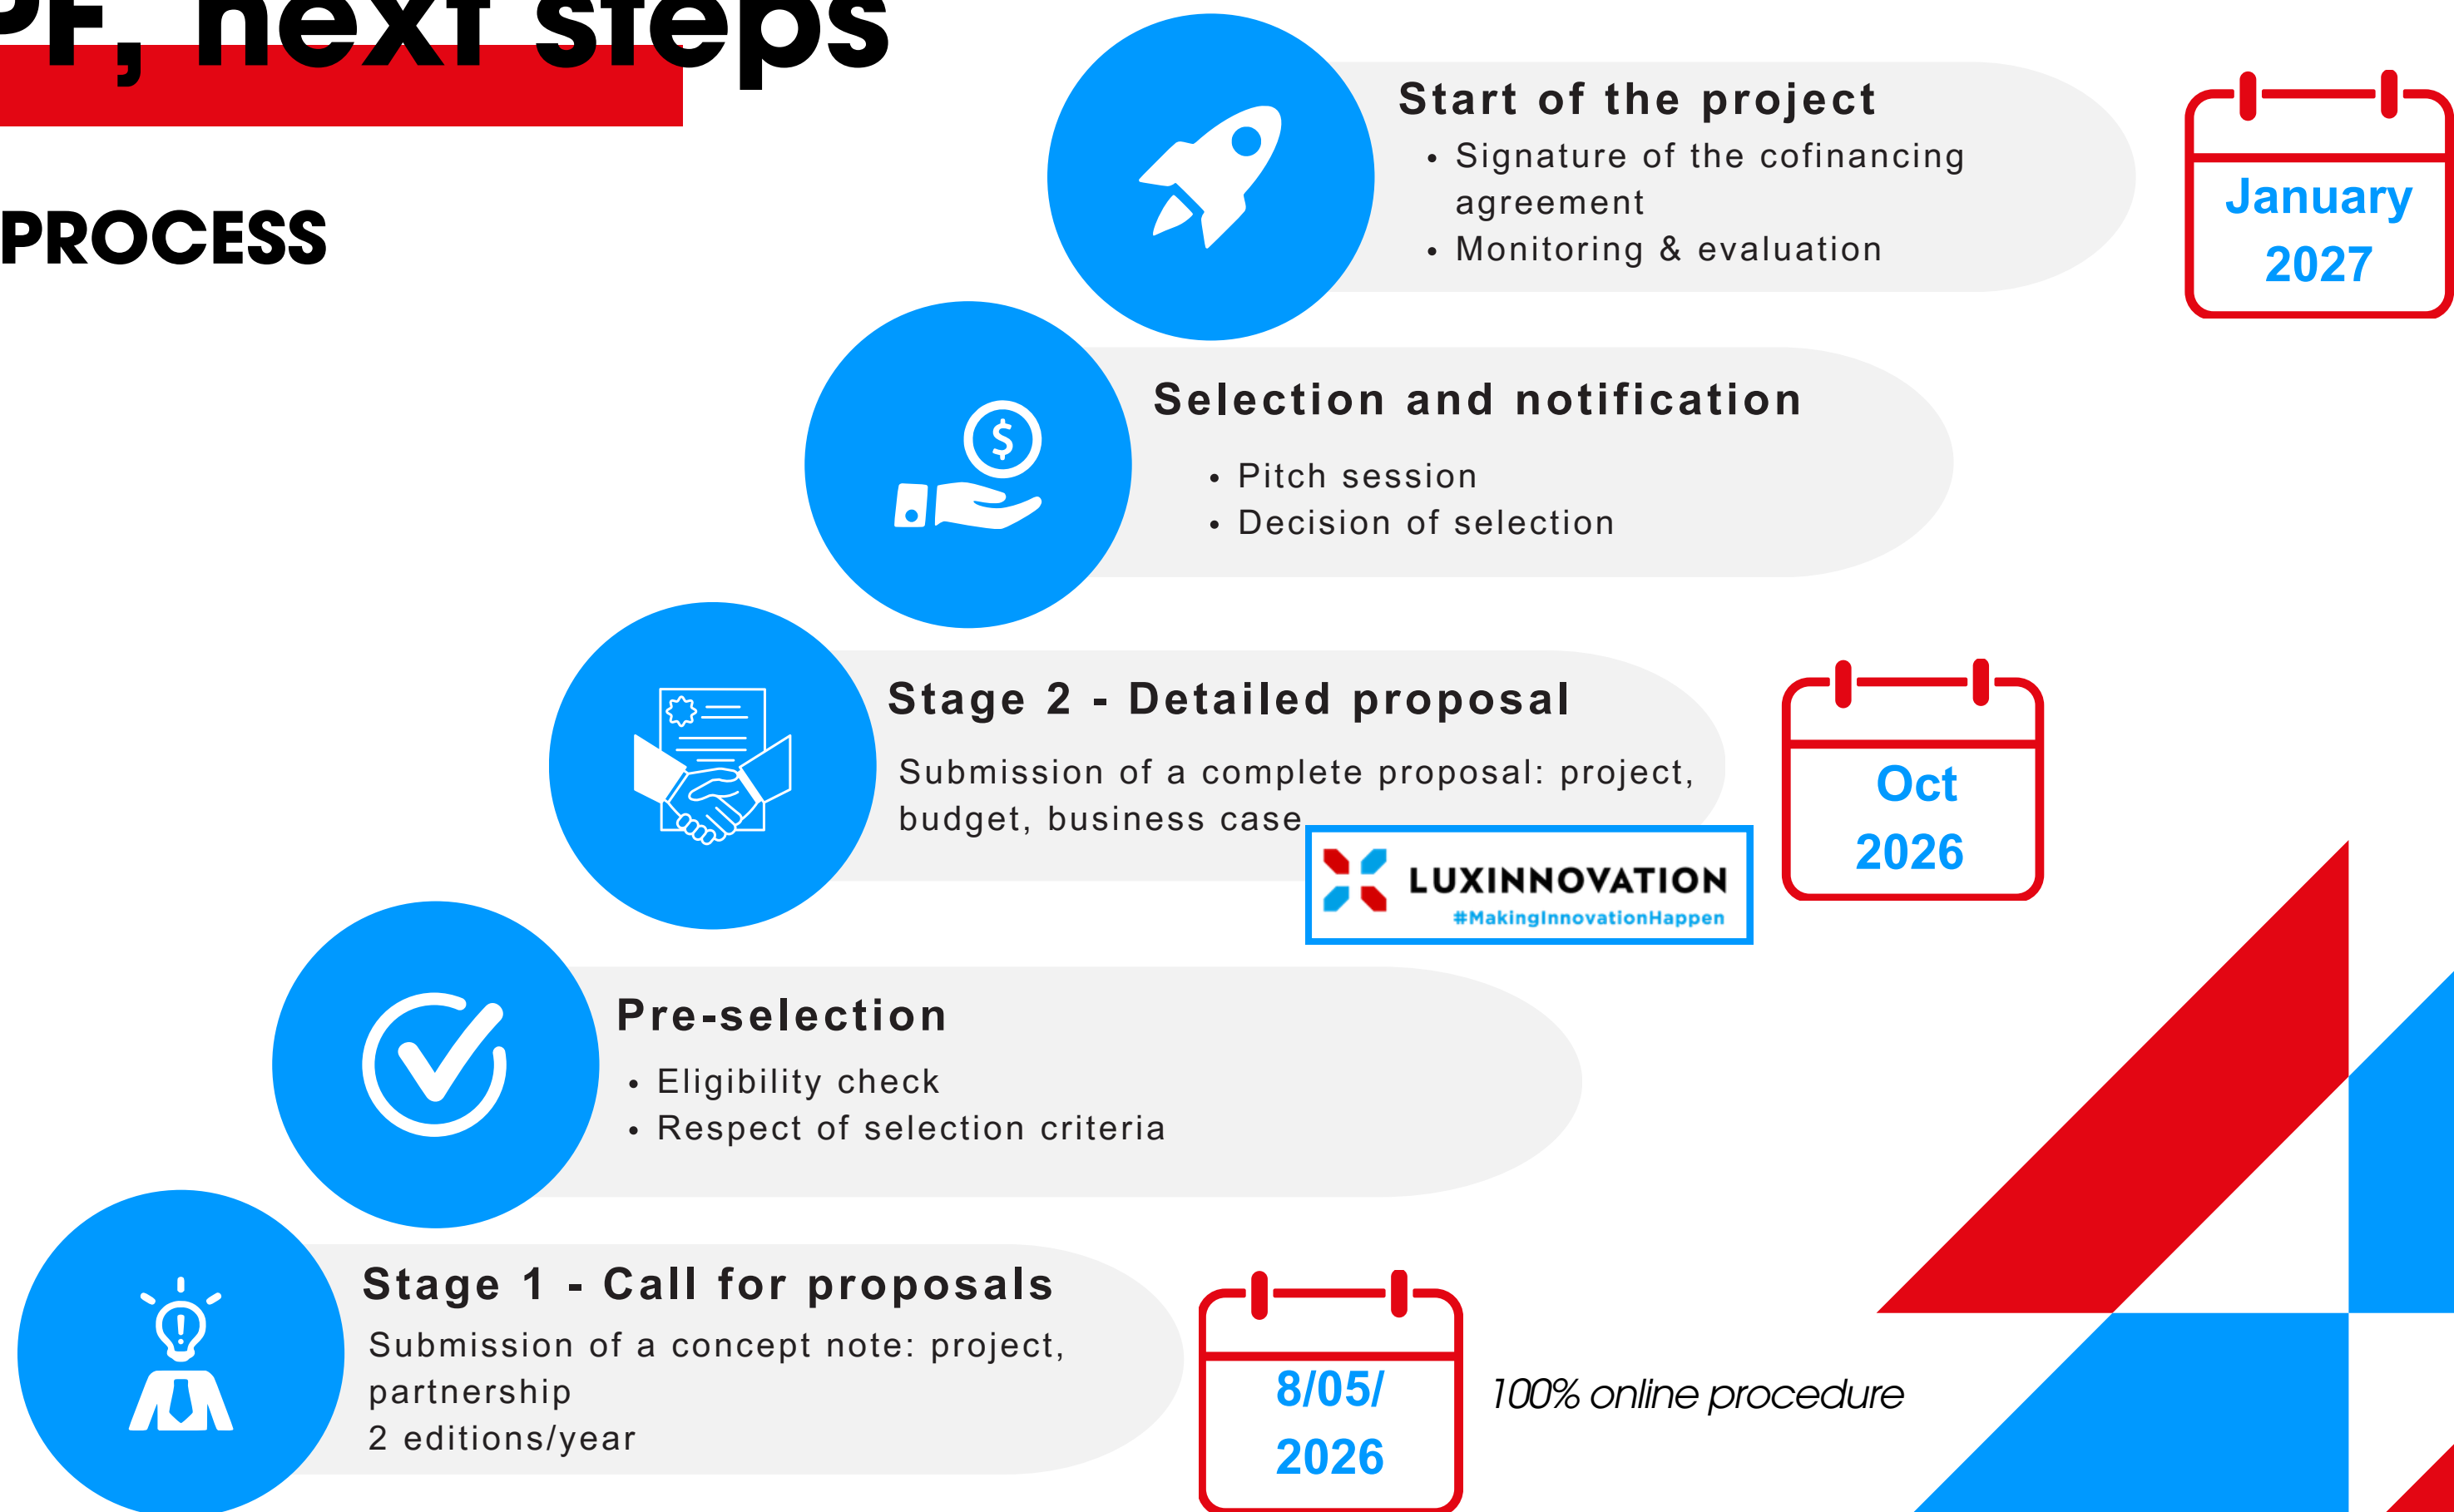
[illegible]F, next steps

PROCESS

Start of the project
• Signature of the cofinancing agreement
• Monitoring & evaluation

January 2027

Selection and notification
• Pitch session
• Decision of selection

Stage 2 - Detailed proposal
Submission of a complete proposal: project, budget, business case

Oct 2026

LUXINNOVATION
#MakingInnovationHappen

Pre-selection
• Eligibility check
• Respect of selection criteria

Stage 1 - Call for proposals
Submission of a concept note: project, partnership
2 editions/year

8/05/ 2026

100% online procedure